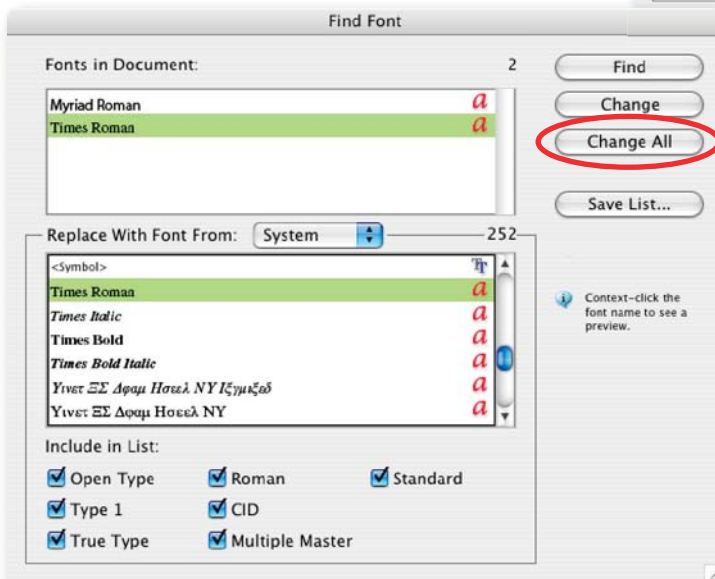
Find Font

Fonts in Document: 2

Myriad Roman a
Times Roman a

Find
Change
Change All
Save List...

Replace With Font From: System 252

<Symbol>
Times Roman a
Times Italic a
Times Bold a
Times Bold Italic a
Υινετ ΞΣ Δφαμ Ησεελ ΝΥ Ιξγμιξεδ a
Υινετ ΞΣ Δφαμ Ησεελ ΝΥ a

Context-click the font name to see a preview.

Include in List:

Open Type
Roman
Standard
Type 1
CID
True Type
Multiple Master